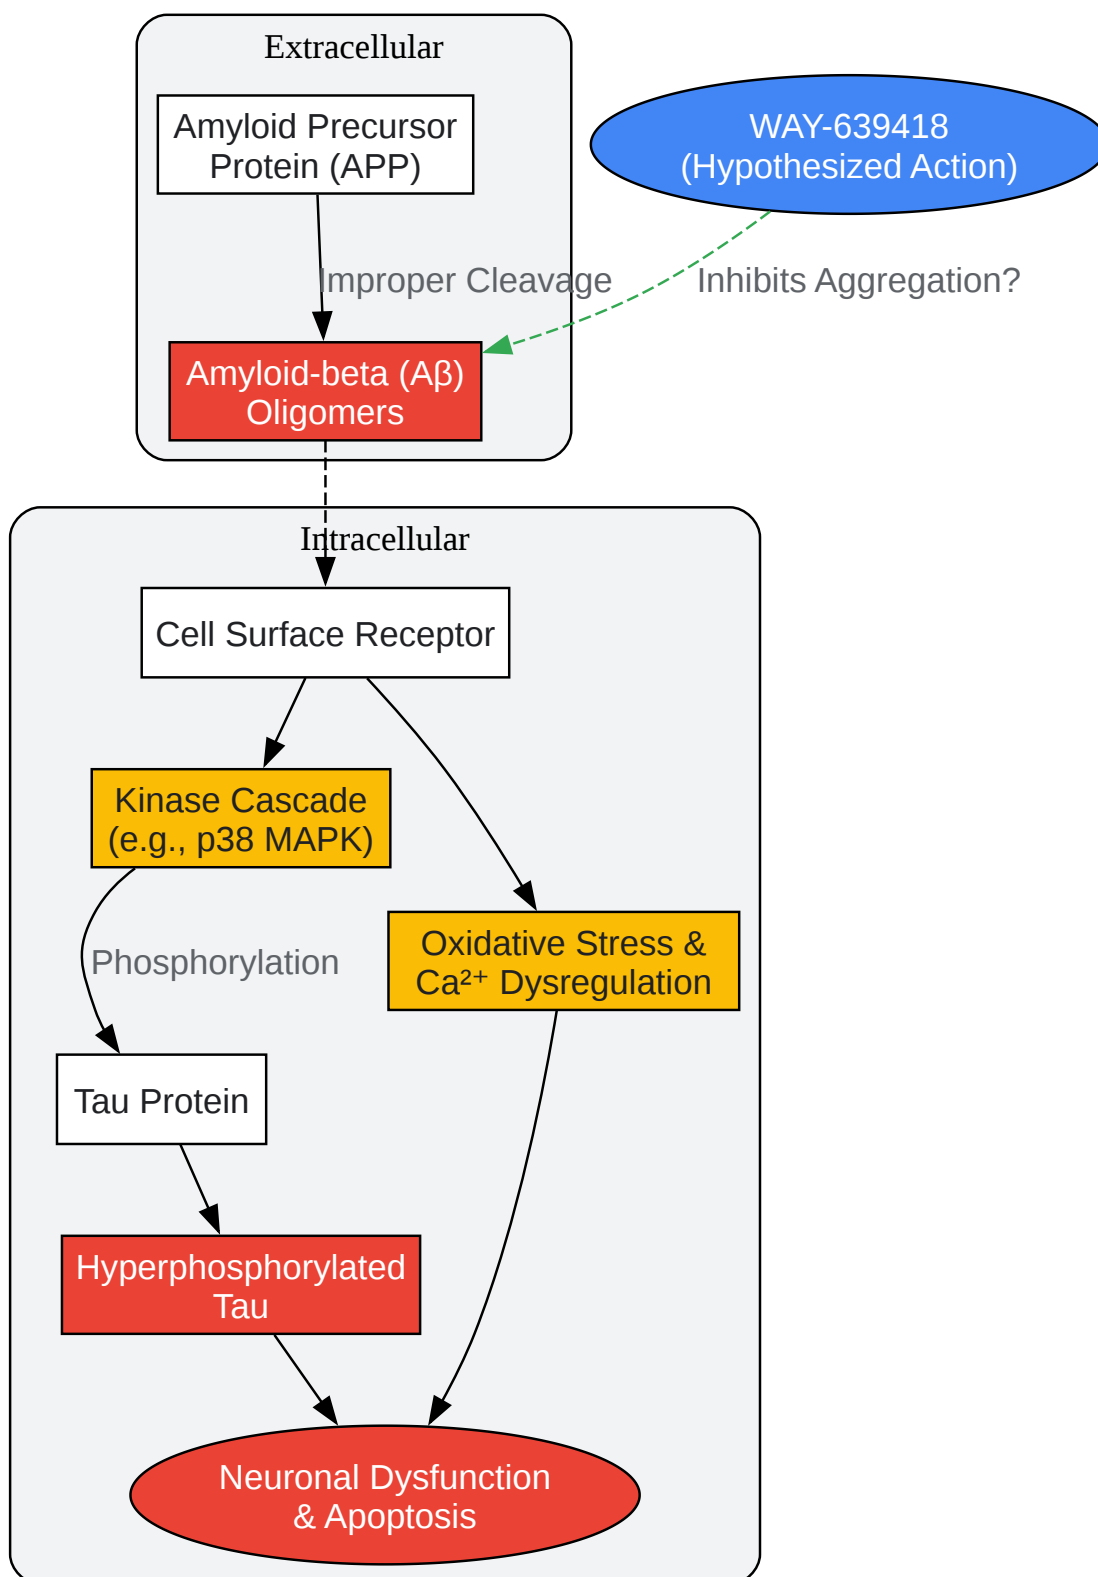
Extracellular

Amyloid Precursor Protein (APP)

WAY-639418 (Hypothesized Action)

Improper Cleavage

Inhibits Aggregation?

Amyloid-beta (Aβ) Oligomers

Intracellular

Cell Surface Receptor

Kinase Cascade (e.g., p38 MAPK)

Phosphorylation

Oxidative Stress & $Ca^{2+}$ Dysregulation

Tau Protein

Hyperphosphorylated Tau

Neuronal Dysfunction & Apoptosis